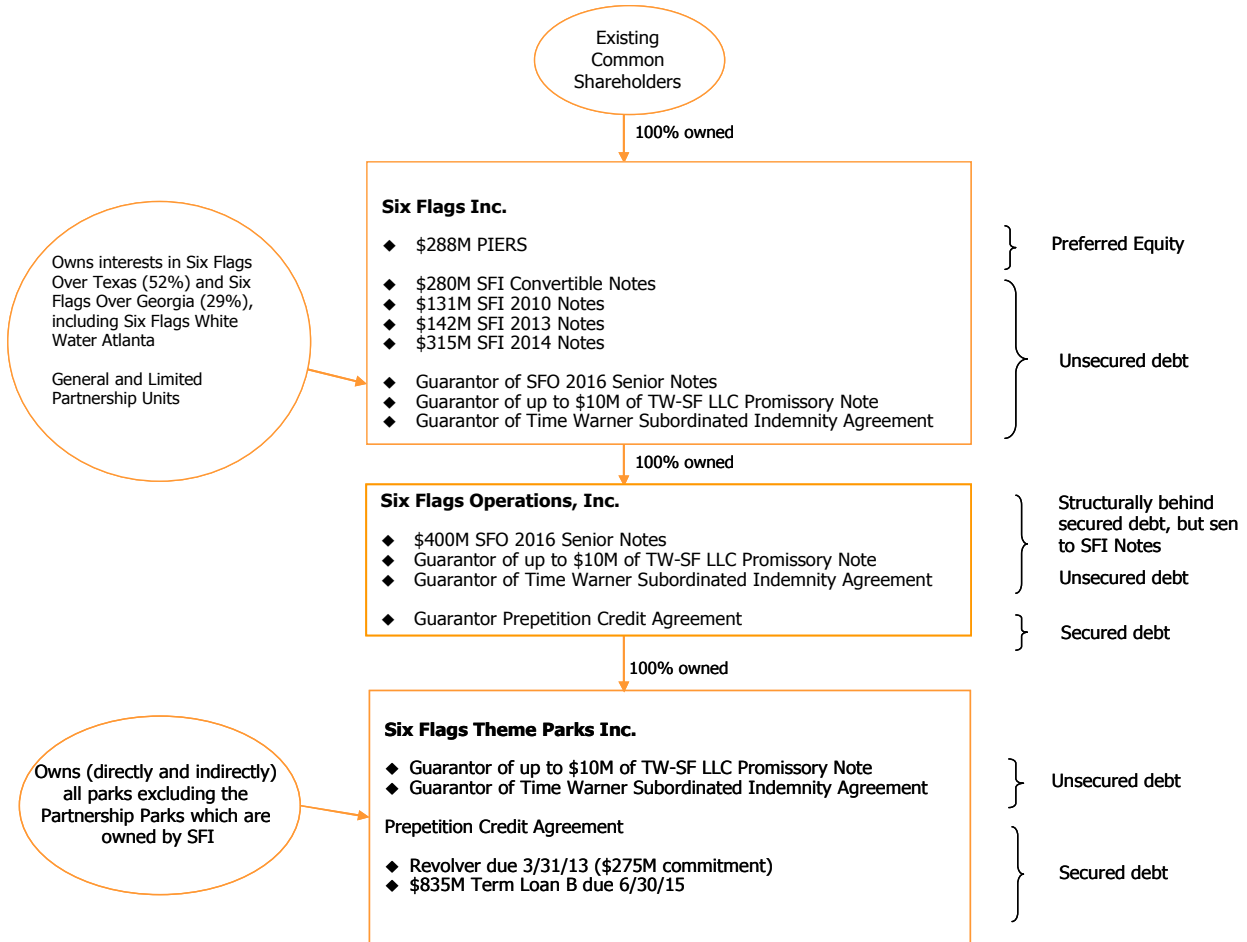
Existing Common Shareholders

100% owned

Owns interests in Six Flags Over Texas (52%) and Six Flags Over Georgia (29%), including Six Flags White Water Atlanta

General and Limited Partnership Units

**Six Flags Inc.**

◆ \$288M PIERS

◆ \$280M SFI Convertible Notes
◆ \$131M SFI 2010 Notes
◆ \$142M SFI 2013 Notes
◆ \$315M SFI 2014 Notes

◆ Guarantor of SFO 2016 Senior Notes
◆ Guarantor of up to \$10M of TW-SF LLC Promissory Note
◆ Guarantor of Time Warner Subordinated Indemnity Agreement

Preferred Equity

Unsecured debt

100% owned

**Six Flags Operations, Inc.**

◆ \$400M SFO 2016 Senior Notes
◆ Guarantor of up to \$10M of TW-SF LLC Promissory Note
◆ Guarantor of Time Warner Subordinated Indemnity Agreement

◆ Guarantor Prepetition Credit Agreement

Structurally behind secured debt, but sen to SFI Notes

Unsecured debt

Secured debt

100% owned

Owns (directly and indirectly) all parks excluding the Partnership Parks which are owned by SFI

**Six Flags Theme Parks Inc.**

◆ Guarantor of up to \$10M of TW-SF LLC Promissory Note
◆ Guarantor of Time Warner Subordinated Indemnity Agreement

Prepetition Credit Agreement

◆ Revolver due 3/31/13 (\$275M commitment)
◆ \$835M Term Loan B due 6/30/15

Unsecured debt

Secured debt